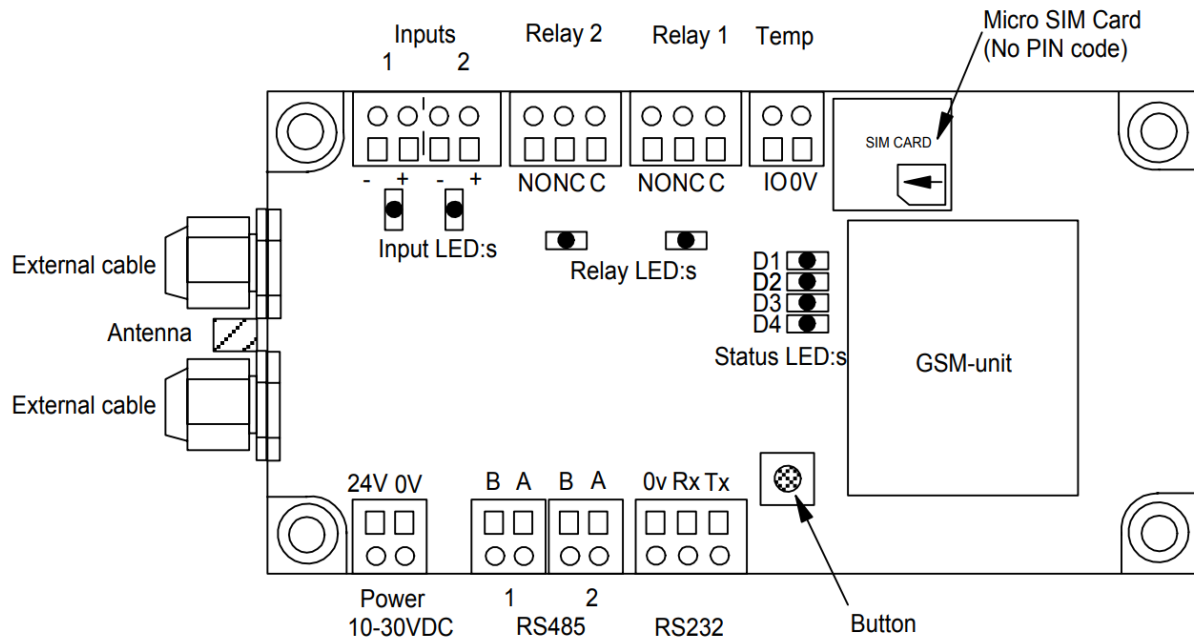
Inputs
1 2
Relay 2
Relay 1
Temp
Micro SIM Card
(No PIN code)
SIM CARD
- + - +
NONC C
NONC C
IO 0V
Input LED:s
Relay LED:s
External cable
Antenna
External cable
D1
D2
D3
D4
Status LED:s
GSM-unit
24V 0V
B A B A
0v Rx Tx
Power
10-30VDC
1 2
RS485
RS232
Button